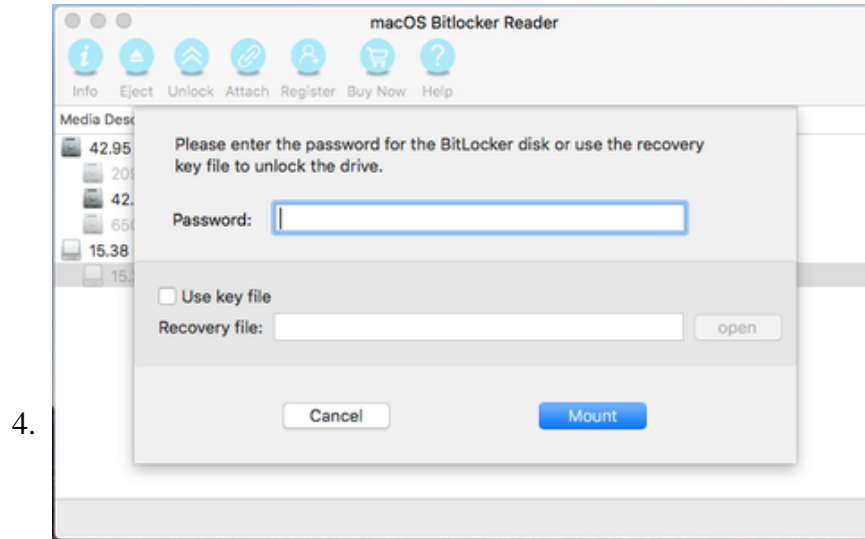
4.

macOS Bitlocker Reader

Info Eject Unlock Attach Register Buy Now Help

Media Desc

42.95

20

42.

65

15.38

15.

Please enter the password for the BitLocker disk or use the recovery key file to unlock the drive.

Password:

Use key file

Recovery file:

open

Cancel

Mount